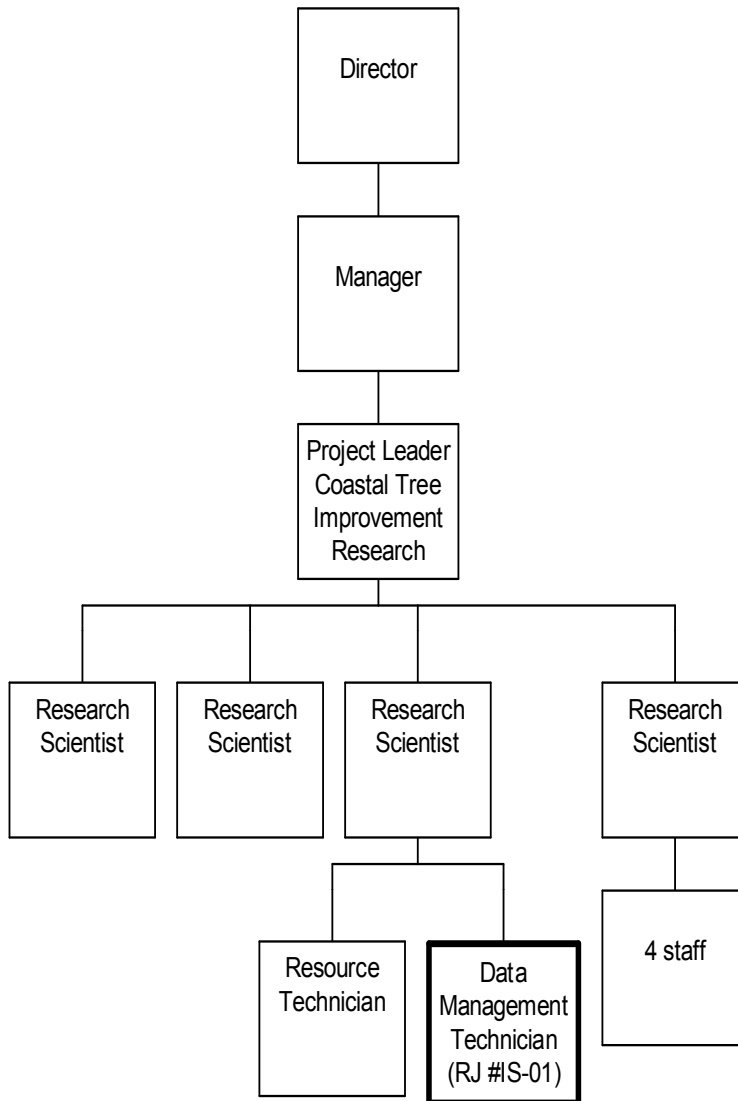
Director

Manager

Project Leader Coastal Tree Improvement Research

Research Scientist

Research Scientist

Research Scientist

Research Scientist

Resource Technician

Data Management Technician (RJ #IS-01)

4 staff